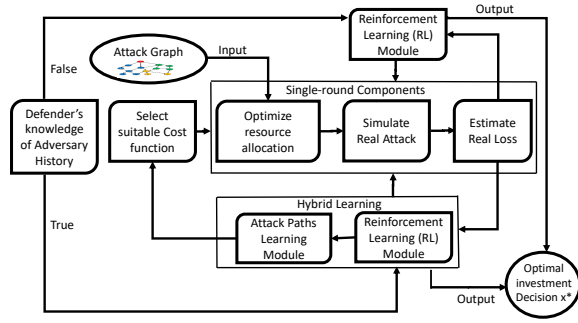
Reinforcement Learning (RL) Module

Output

Attack Graph

Input

False

Single-round Components

Defender's knowledge of Adversary History

Select suitable Cost function

Optimize resource allocation

Simulate Real Attack

Estimate Real Loss

Hybrid Learning

Attack Paths Learning Module

Reinforcement Learning (RL) Module

True

Output

Optimal investment Decision x*